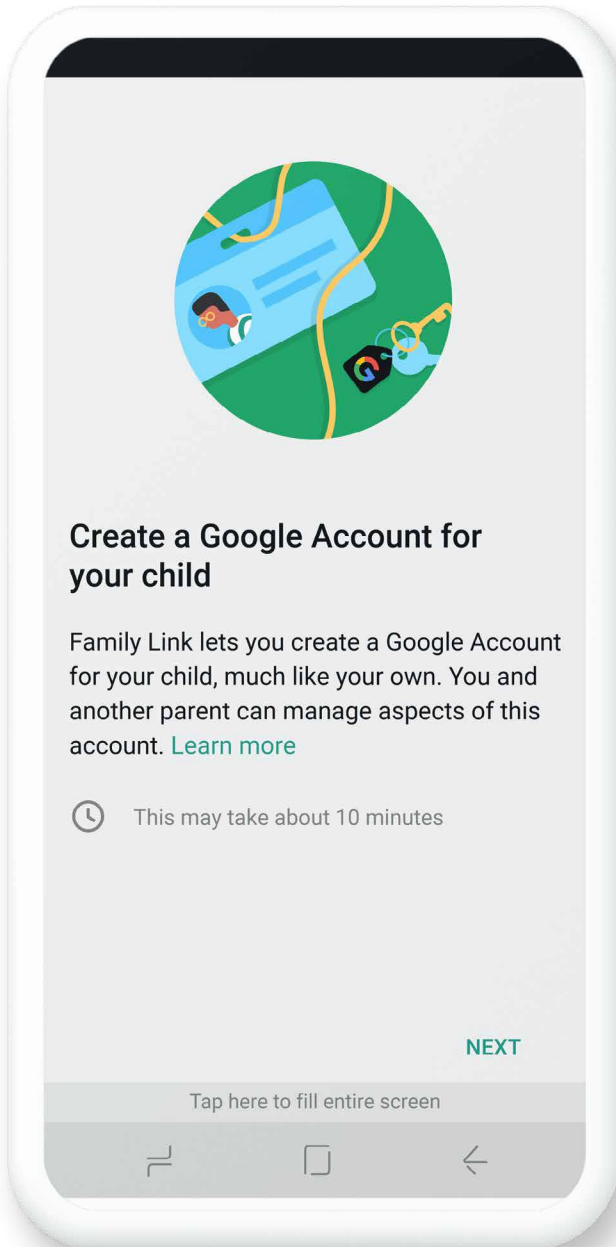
Create a Google Account for your child

Family Link lets you create a Google Account for your child, much like your own. You and another parent can manage aspects of this account. Learn more

This may take about 10 minutes

NEXT

Tap here to fill entire screen